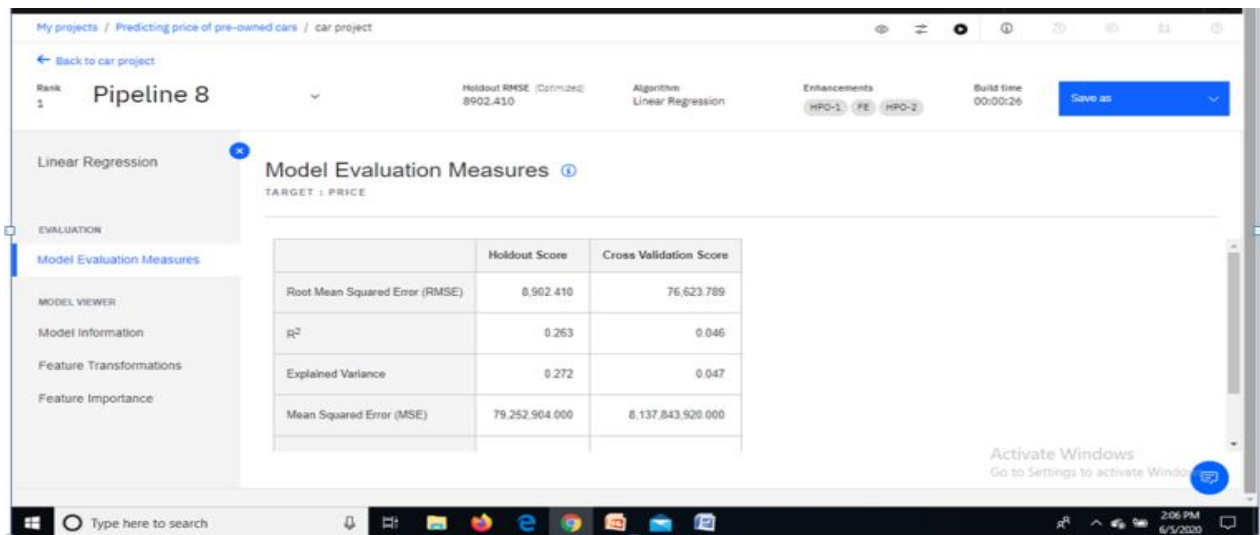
My projects / Predicting price of pre-owned cars / car project

← Back to car project

Rank 1 Pipeline 8

Holdout RMSE (Optimized) 8902.410

Algorithm Linear Regression

Enhancements HPO-1 FE HPO-2

Build time 00:00:26

Save as

Linear Regression

EVALUATION

Model Evaluation Measures

MODEL VIEWER

Model Information

Feature Transformations

Feature Importance

Model Evaluation Measures

TARGET : PRICE

| | Holdout Score | Cross Validation Score |
|---|---|---|
| Root Mean Squared Error (RMSE) | 8,902.410 | 76,623.789 |
| $R^2$ | 0.263 | 0.046 |
| Explained Variance | 0.272 | 0.047 |
| Mean Squared Error (MSE) | 79,252,904.000 | 8,137,843,920.000 |

Activate Windows
Go to Settings to activate Windows.

Type here to search

2:06 PM
6/5/2020